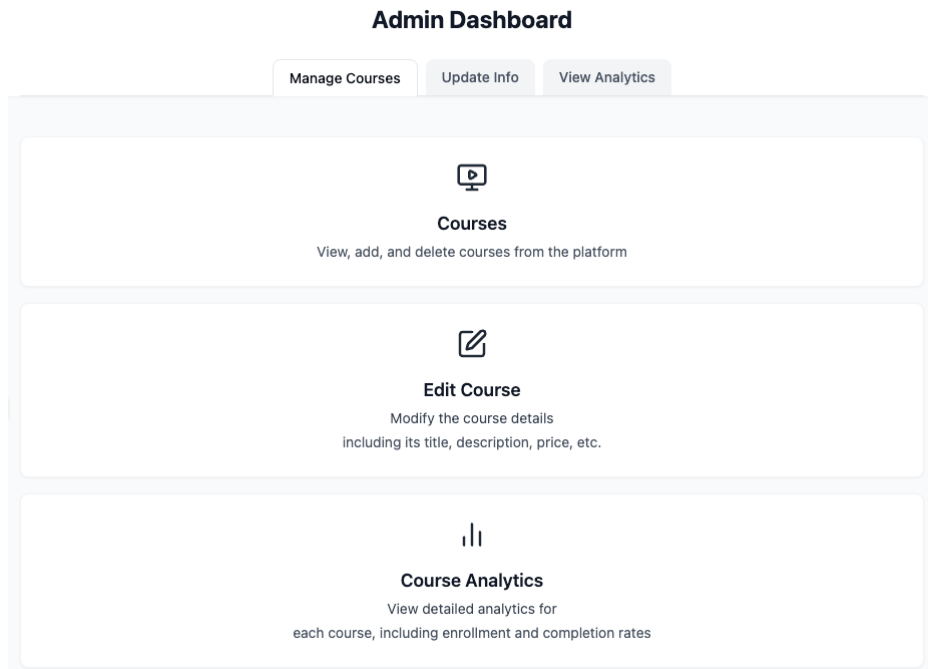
Admin Dashboard

Manage Courses Update Info View Analytics

Courses

View, add, and delete courses from the platform

Edit Course

Modify the course details including its title, description, price, etc.

Course Analytics

View detailed analytics for each course, including enrollment and completion rates